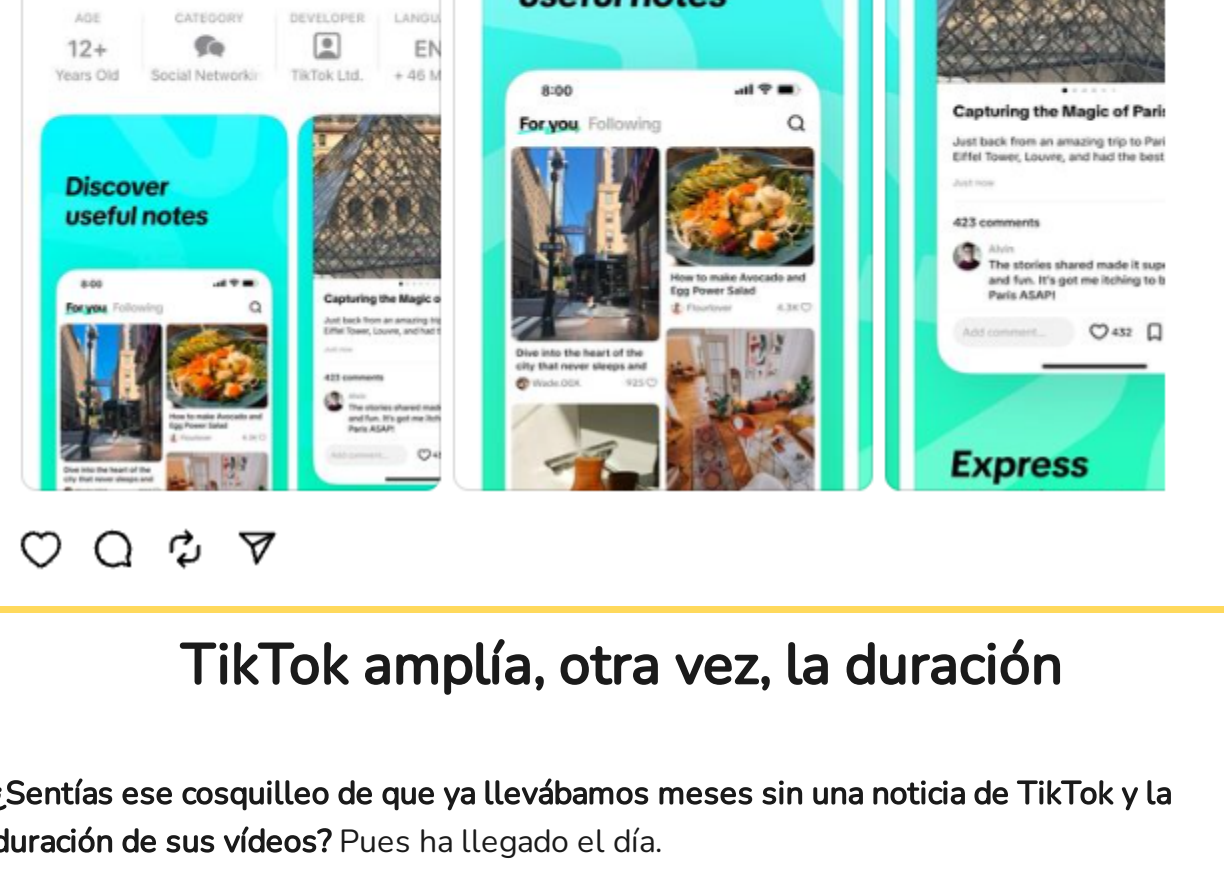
AGE
12+
Years Old

CATEGORY
Social Networki

DEVELOPER
TikTok Ltd.

LANGU
EN
+ 46 M

Discover useful notes

8:00
For you Following

How to make Avocado and Egg Power Salad

Dive into the heart of the city that never sleeps and

Capturing the Magic o

Just back from an amazing tri Eiffel Tower, Louvre, and had t

423 comments

The stories shared mad and fun. It's got me itchi Paris ASAP!

Add comment...

useful notes

8:00
For you Following

How to make Avocado and Egg Power Salad
Flourlover 4.3K

Dive into the heart of the city that never sleeps and
Wade.OOX 925

Capturing the Magic of Pari

Just back from an amazing trip to Pari Eiffel Tower, Louvre, and had the best

Just now

423 comments

Alvin
The stories shared made it sup and fun. It's got me itching to b Paris ASAP!

Add comment... 432

Express

TikTok amplía, otra vez, la duración

¿Sentías ese cosquilleo de que ya llevábamos meses sin una noticia de TikTok y la duración de sus vídeos? Pues ha llegado el día.